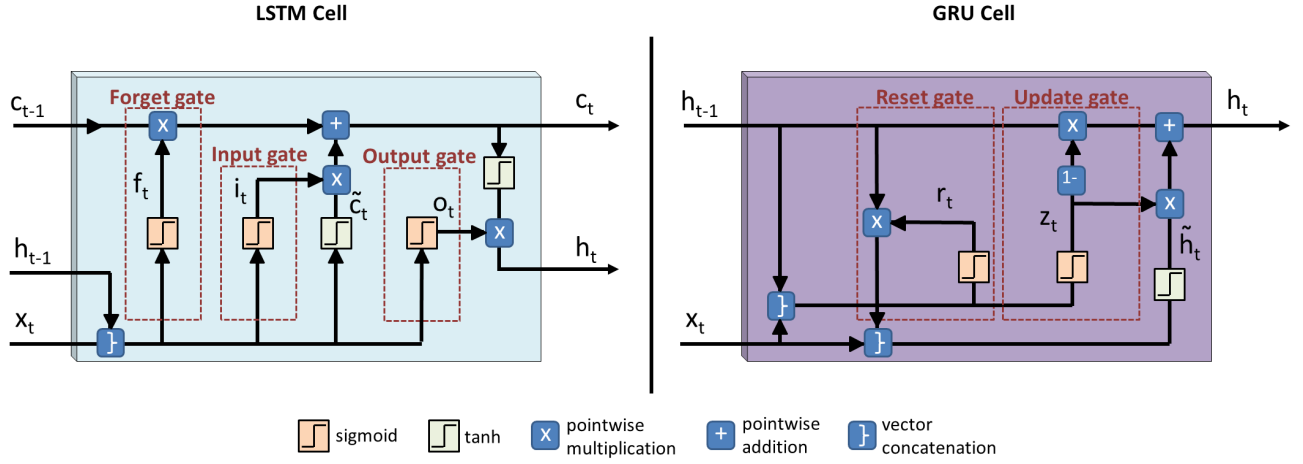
LSTM Cell

$c_{t-1}$

Forget gate

$c_t$

Input gate

Output gate

$f_t$

$i_t$

$\tilde{c}_t$

$o_t$

$h_{t-1}$

$h_t$

$x_t$

GRU Cell

$h_{t-1}$

Reset gate

Update gate

$h_t$

1-

$r_t$

$z_t$

$\tilde{h}_t$

$x_t$

sigmoid

tanh

x pointwise multiplication

+ pointwise addition

} vector concatenation